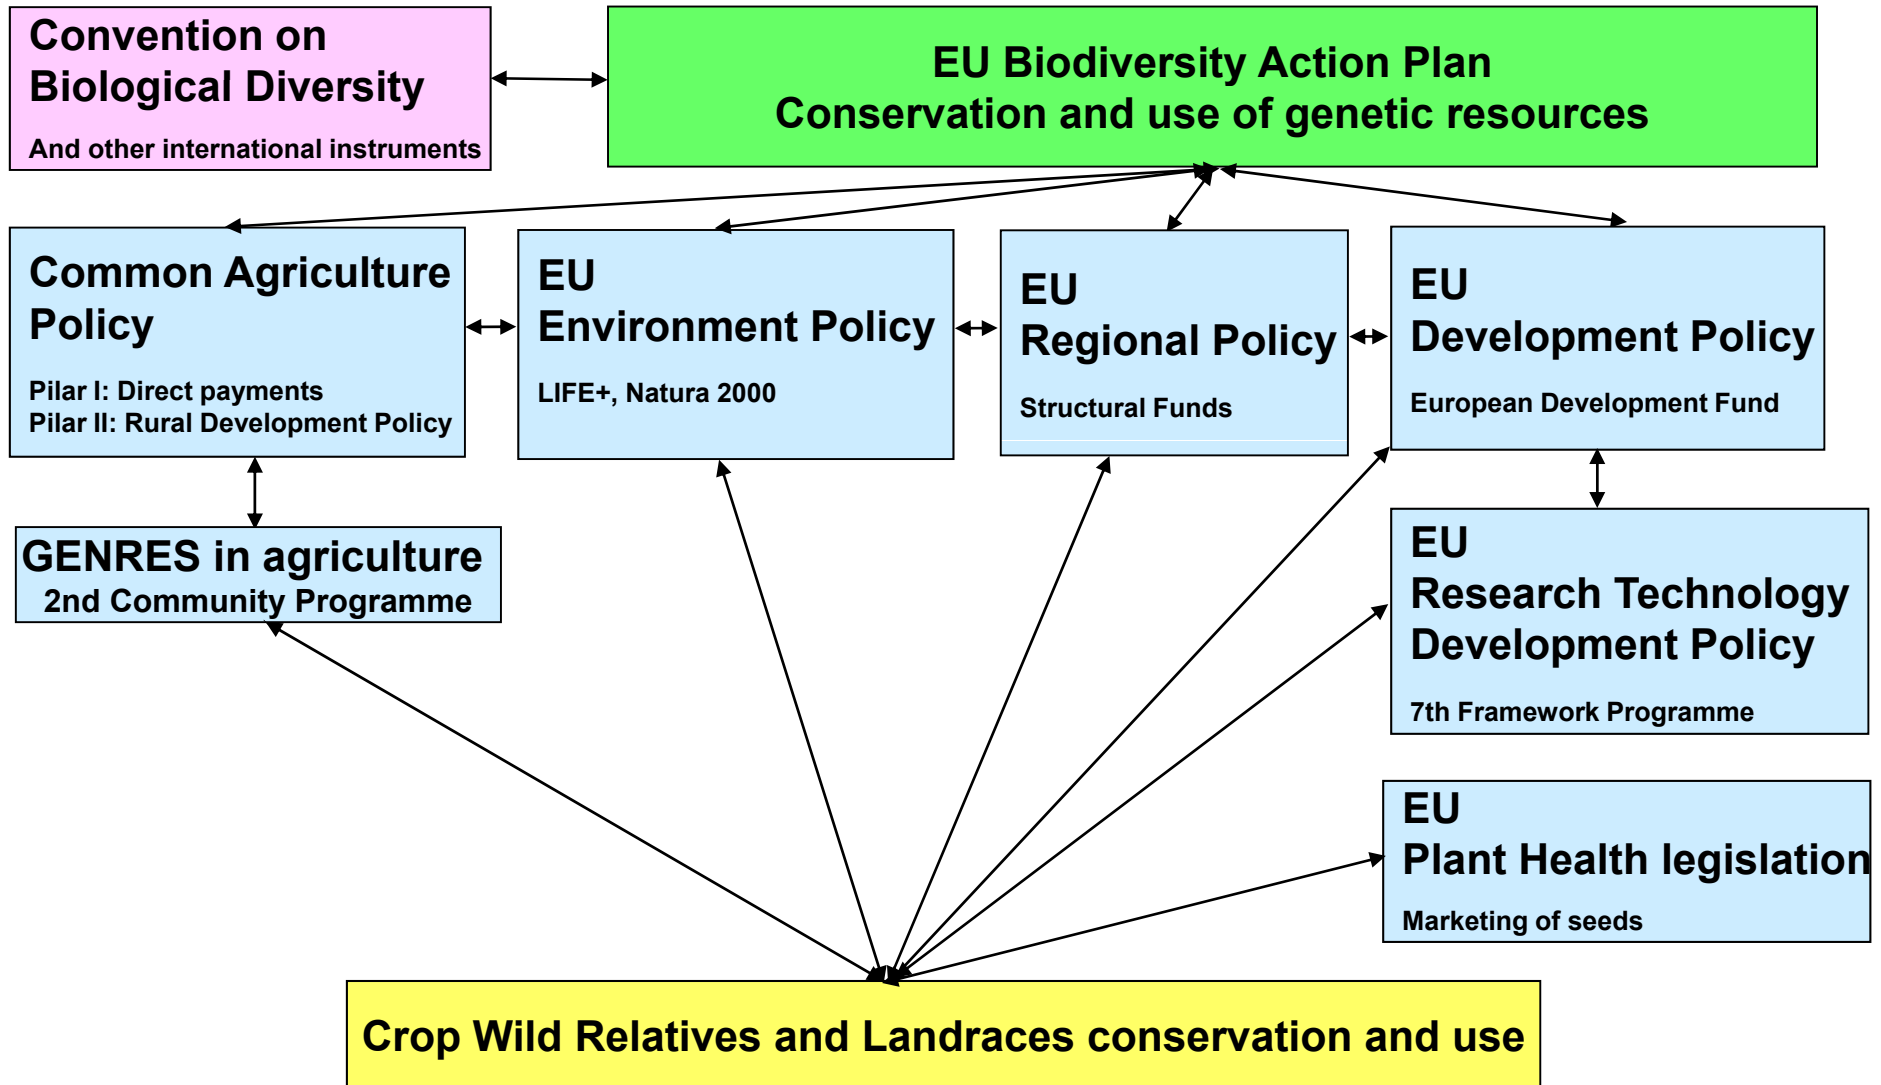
Convention on Biological Diversity

And other international instruments

EU Biodiversity Action Plan
Conservation and use of genetic resources

Common Agriculture Policy

Pilar I: Direct payments
Pilar II: Rural Development Policy

EU
Environment Policy

LIFE+, Natura 2000

EU
Regional Policy

Structural Funds

EU
Development Policy

European Development Fund

GENRES in agriculture
2nd Community Programme

EU
Research Technology Development Policy

7th Framework Programme

EU
Plant Health legislation

Marketing of seeds

Crop Wild Relatives and Landraces conservation and use